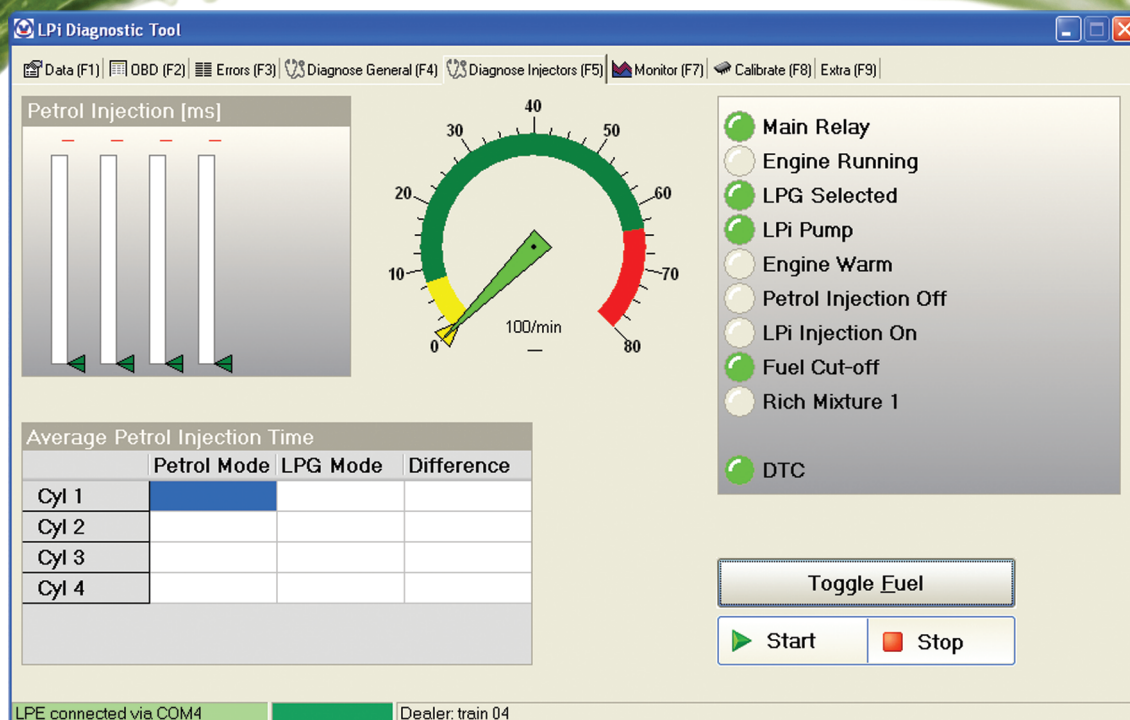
LPi Diagnostic Tool

Data (F1) | OBD (F2) | Errors (F3) | Diagnose General (F4) | Diagnose Injectors (F5) | Monitor (F7) | Calibrate (F8) | Extra (F9)

Petrol Injection [ms]

40
30
50
20
60
10
70
0
80
100/min

Main Relay
Engine Running
LPG Selected
LPi Pump
Engine Warm
Petrol Injection Off
LPi Injection On
Fuel Cut-off
Rich Mixture 1

DTC

Average Petrol Injection Time

| | Petrol Mode | LPG Mode | Difference |
|---|---|---|---|
| Cyl 1 | | | |
| Cyl 2 | | | |
| Cyl 3 | | | |
| Cyl 4 | | | |

Toggle Fuel

Start
Stop

LPE connected via COM4
Dealer: train 04